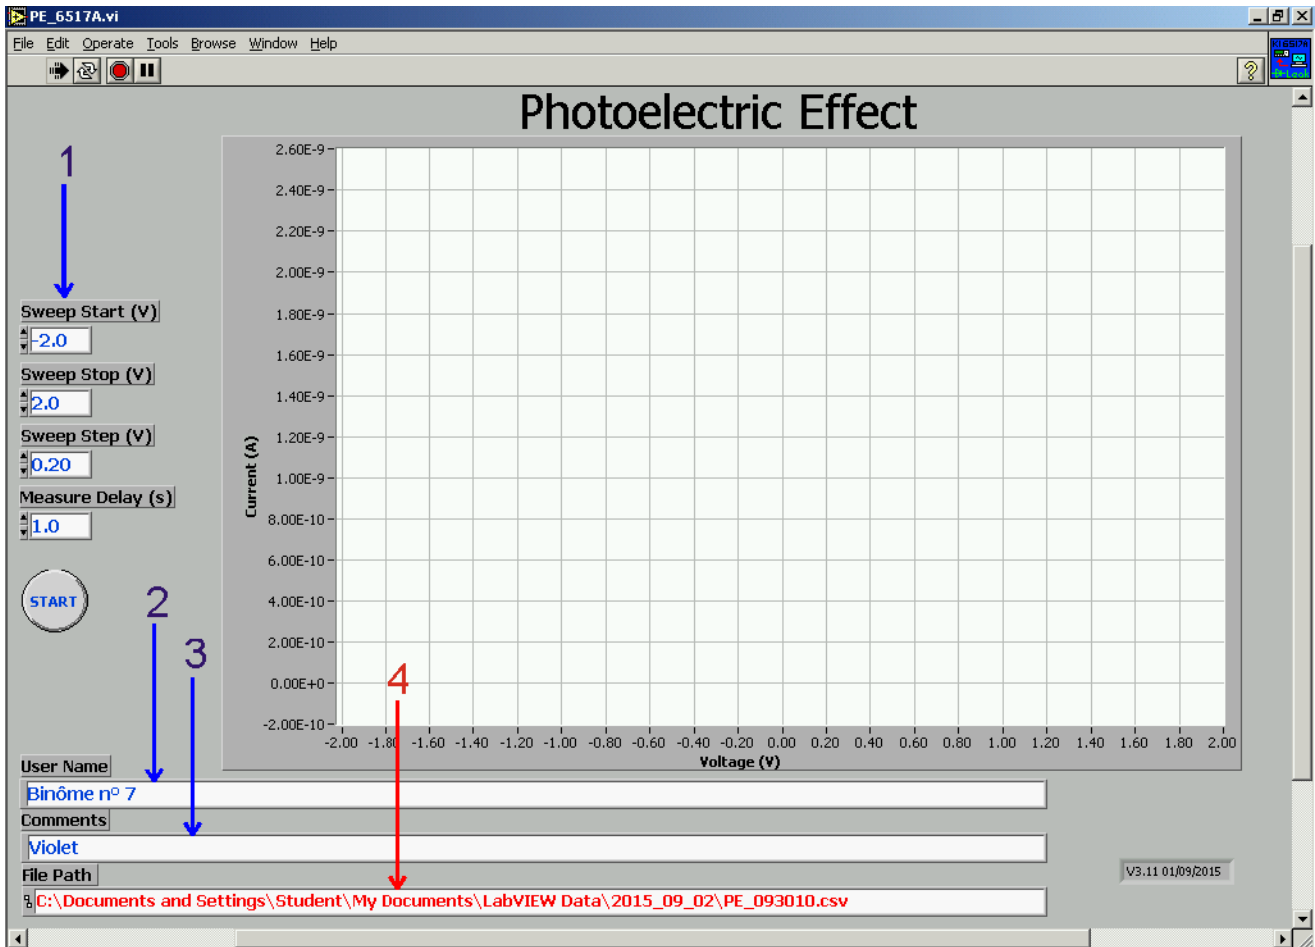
PE_6517A.vi

File Edit Operate Tools Browse Window Help

Photoelectric Effect

1

Sweep Start (V)
-2.0
Sweep Stop (V)
2.0
Sweep Step (V)
0.20
Measure Delay (s)
1.0

START

2

3

4

2.60E-9
2.40E-9
2.20E-9
2.00E-9
1.80E-9
1.60E-9
1.40E-9
1.20E-9
1.00E-9
8.00E-10
6.00E-10
4.00E-10
2.00E-10
0.00E+0
-2.00E-10

Current (A)

-2.00 -1.80 -1.60 -1.40 -1.20 -1.00 -0.80 -0.60 -0.40 -0.20 0.00 0.20 0.40 0.60 0.80 1.00 1.20 1.40 1.60 1.80 2.00

Voltage (V)

User Name
Binôme n° 7
Comments
Violet
File Path
C:\Documents and Settings\Student\My Documents\LabVIEW Data\2015_09_02\PE_093010.csv

V3.11 01/09/2015